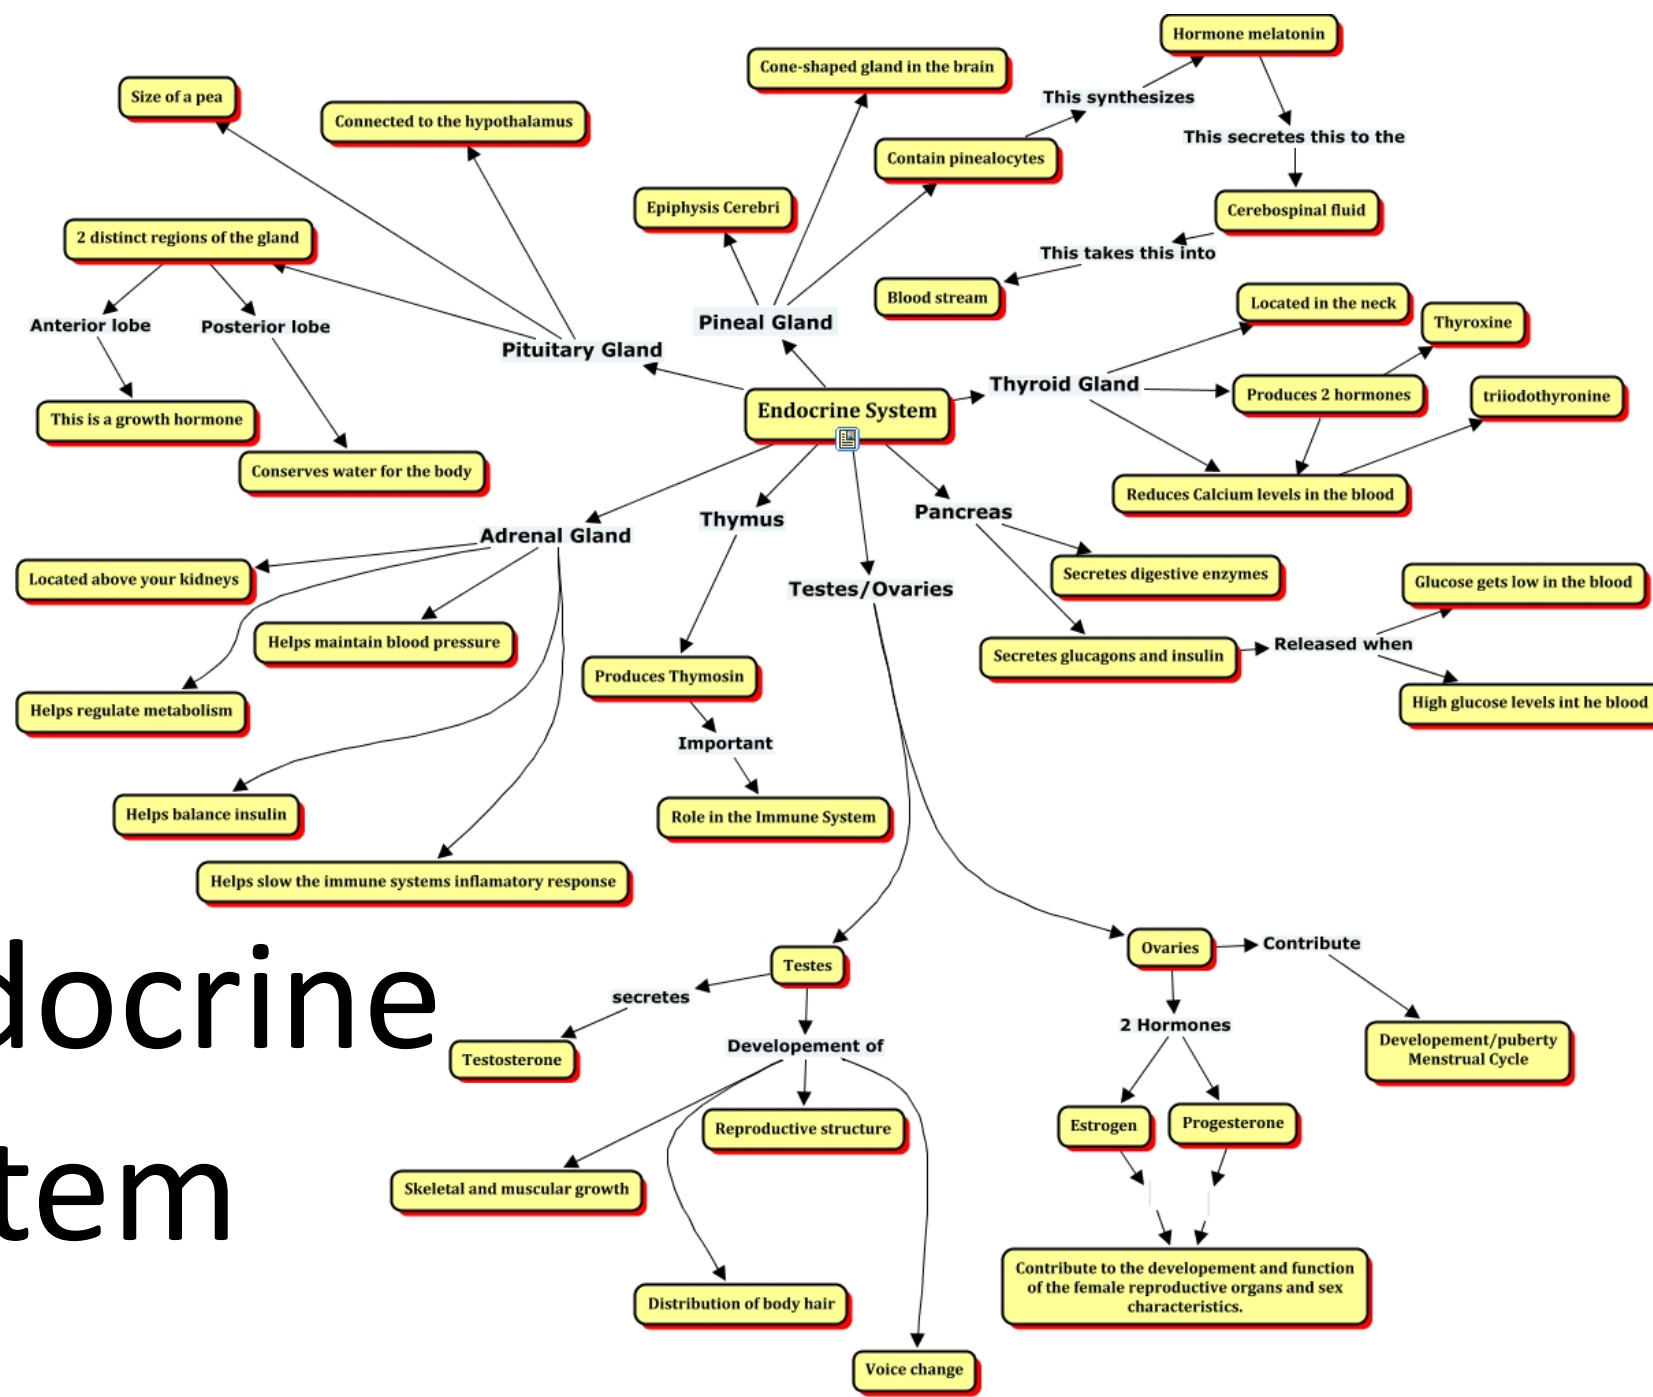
Endocrine System

Pituitary Gland
Size of a pea
Connected to the hypothalamus
2 distinct regions of the gland
Anterior lobe
Posterior lobe
This is a growth hormone
Conserves water for the body

Pineal Gland
Epiphysis Cerebri
Cone-shaped gland in the brain
Contain pinealocytes
This synthesizes
Hormone melatonin
This secretes this to the
Cerebospinal fluid
This takes this into
Blood stream

Thyroid Gland
Located in the neck
Produces 2 hormones
Thyroxine
triiodothyronine
Reduces Calcium levels in the blood

Adrenal Gland
Located above your kidneys
Helps maintain blood pressure
Helps regulate metabolism
Helps balance insulin
Helps slow the immune systems inflamatory response

Thymus
Produces Thymosin
Important
Role in the Immune System

Pancreas
Secretes digestive enzymes
Secretes glucagons and insulin
Released when
Glucose gets low in the blood
High glucose levels int he blood

Testes/Ovaries
Testes
secretes
Testosterone
Developement of
Reproductive structure
Skeletal and muscular growth
Distribution of body hair
Voice change

Ovaries
Contribute
Developement/puberty Menstrual Cycle
2 Hormones
Estrogen
Progesterone
Contribute to the developement and function of the female reproductive organs and sex characteristics.

docrine
tem